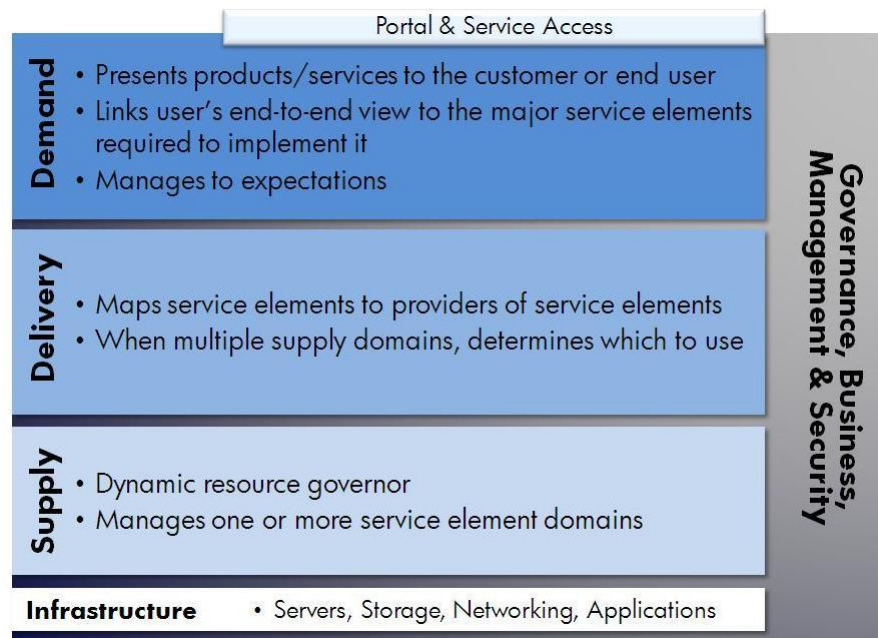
Portal & Service Access

Demand
• Presents products/services to the customer or end user
• Links user's end-to-end view to the major service elements required to implement it
• Manages to expectations

Delivery
• Maps service elements to providers of service elements
• When multiple supply domains, determines which to use

Supply
• Dynamic resource governor
• Manages one or more service element domains

Infrastructure
• Servers, Storage, Networking, Applications

Governance, Business, Management & Security